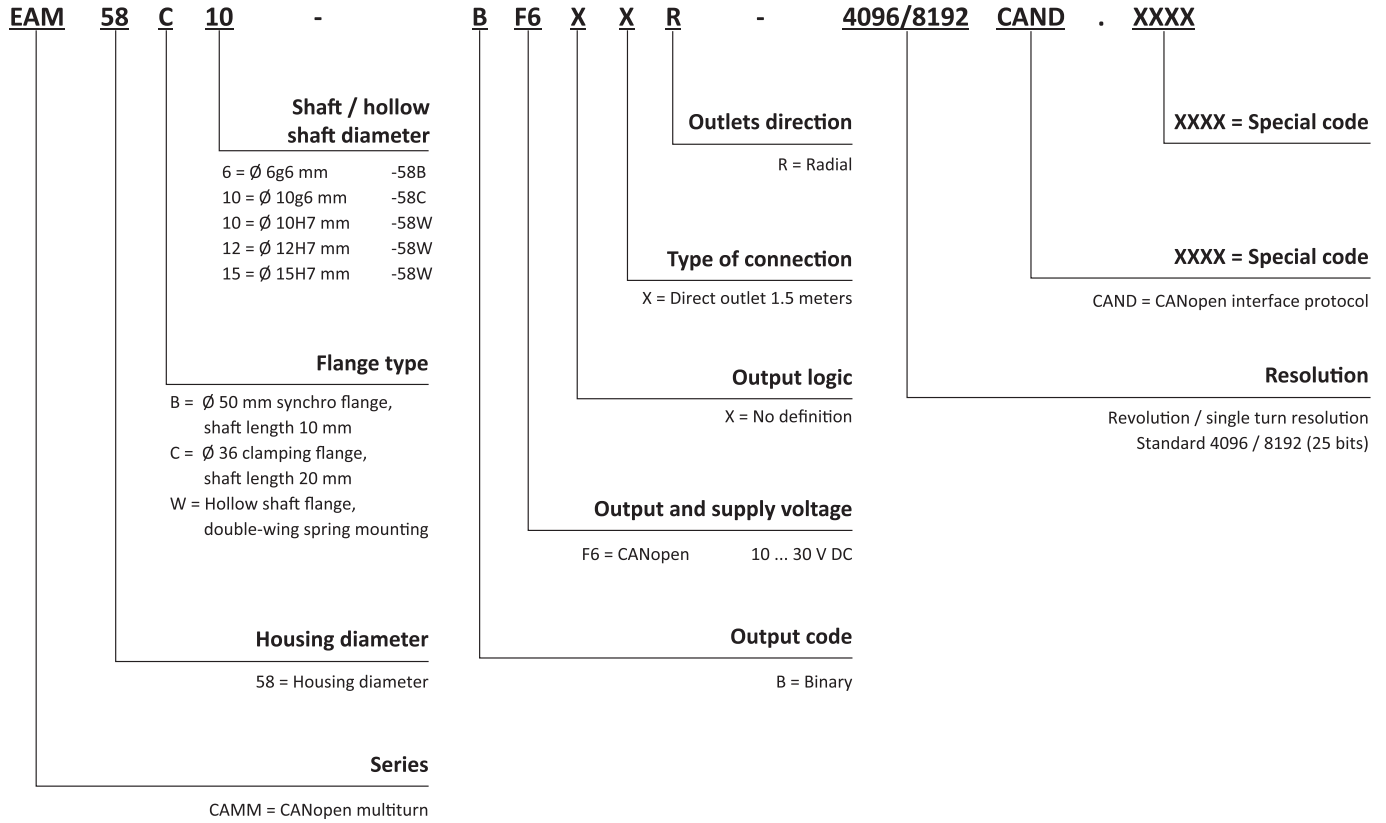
EAM 58 C 10 - B F6 X X R - 4096/8192 CAND . XXXX

Shaft / hollow shaft diameter

| | |
|---|---|
| 6 = Ø 6g6 mm | -58B |
| 10 = Ø 10g6 mm | -58C |
| 10 = Ø 10H7 mm | -58W |
| 12 = Ø 12H7 mm | -58W |
| 15 = Ø 15H7 mm | -58W |

Flange type

B = Ø 50 mm synchro flange, shaft length 10 mm
C = Ø 36 clamping flange, shaft length 20 mm
W = Hollow shaft flange, double-wing spring mounting

Housing diameter

58 = Housing diameter

Series

CAMM = CANopen multiturn

Outlets direction

R = Radial

Type of connection

X = Direct outlet 1.5 meters

Output logic

X = No definition

Output and supply voltage

F6 = CANopen 10 ... 30 V DC

Output code

B = Binary

XXXX = Special code

XXXX = Special code

CAND = CANopen interface protocol

Resolution

Revolution / single turn resolution
Standard 4096 / 8192 (25 bits)